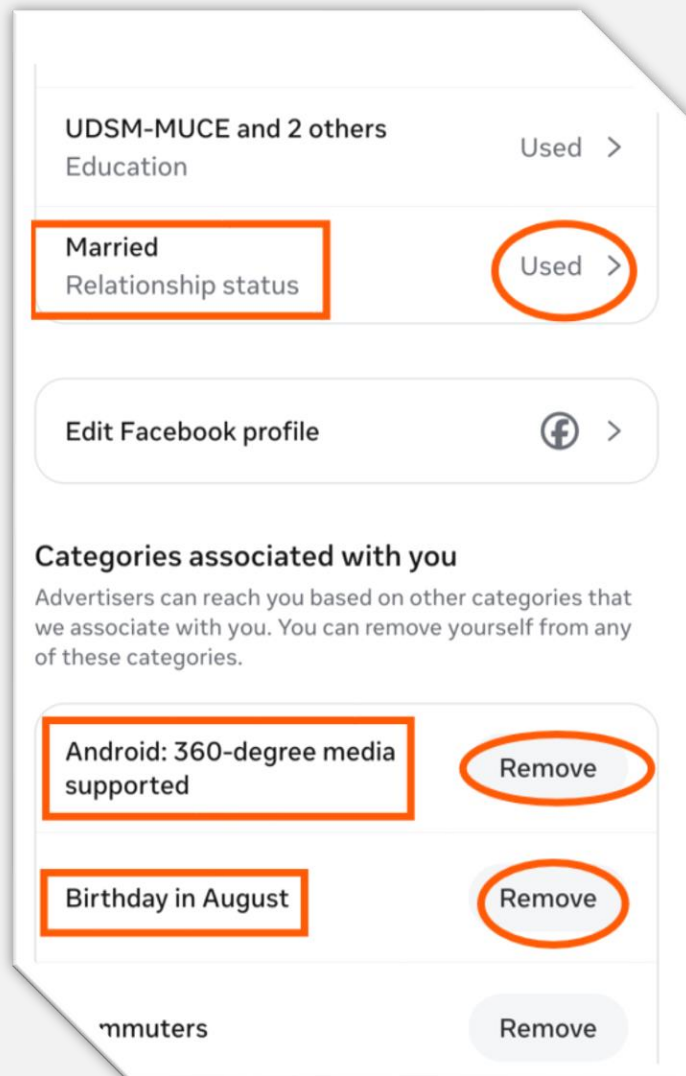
UDSM-MUCE and 2 others
Education
Used >

Married
Relationship status
Used >

Edit Facebook profile >

Categories associated with you

Advertisers can reach you based on other categories that we associate with you. You can remove yourself from any of these categories.

Android: 360-degree media supported
Remove

Birthday in August
Remove

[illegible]mmuters
Remove